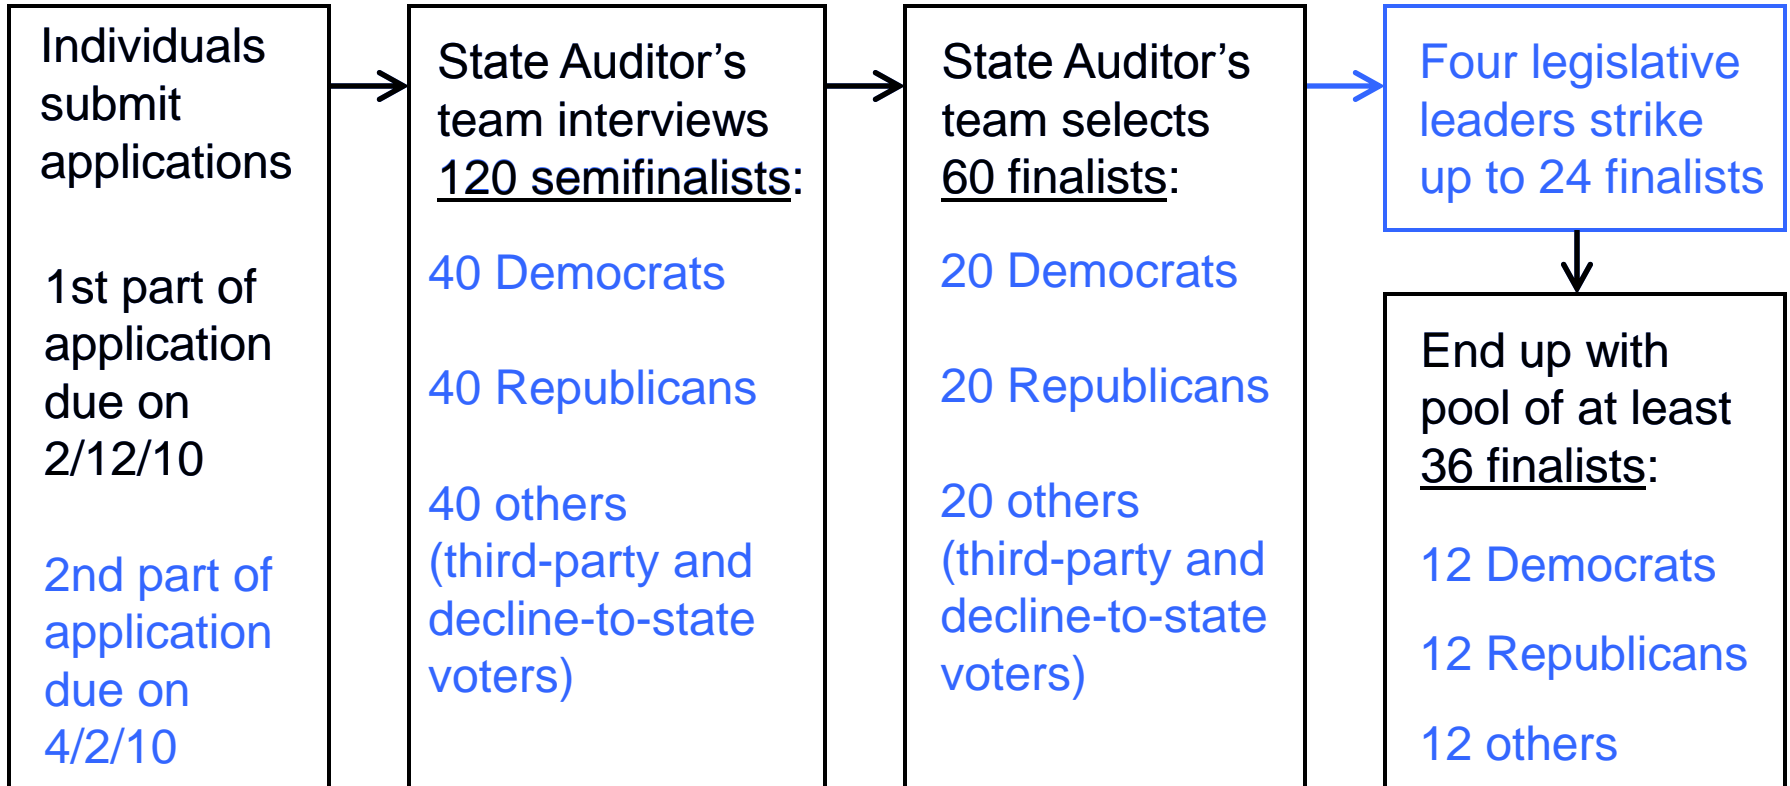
Individuals submit applications

1st part of application due on 2/12/10

2nd part of application due on 4/2/10

State Auditor’s team interviews 120 semifinalists:

40 Democrats

40 Republicans

40 others (third-party and decline-to-state voters)

State Auditor’s team selects 60 finalists:

20 Democrats

20 Republicans

20 others (third-party and decline-to-state voters)

Four legislative leaders strike up to 24 finalists

End up with pool of at least 36 finalists:

12 Democrats

12 Republicans

12 others